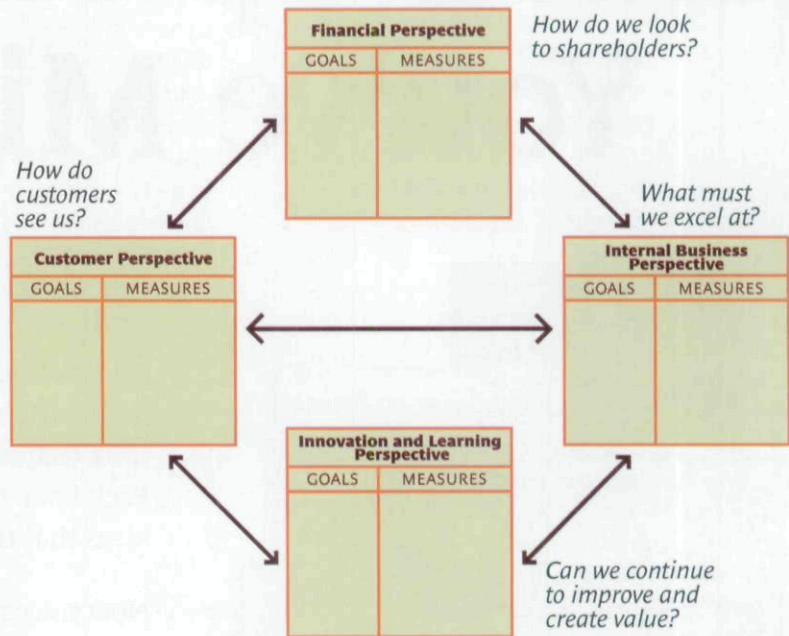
Financial Perspective

| GOALS | MEASURES |
|---|---|

How do we look to shareholders?

How do customers see us?

What must we excel at?

Customer Perspective

| GOALS | MEASURES |
|---|---|

Internal Business Perspective

| GOALS | MEASURES |
|---|---|

Innovation and Learning Perspective

| GOALS | MEASURES |
|---|---|

Can we continue to improve and create value?